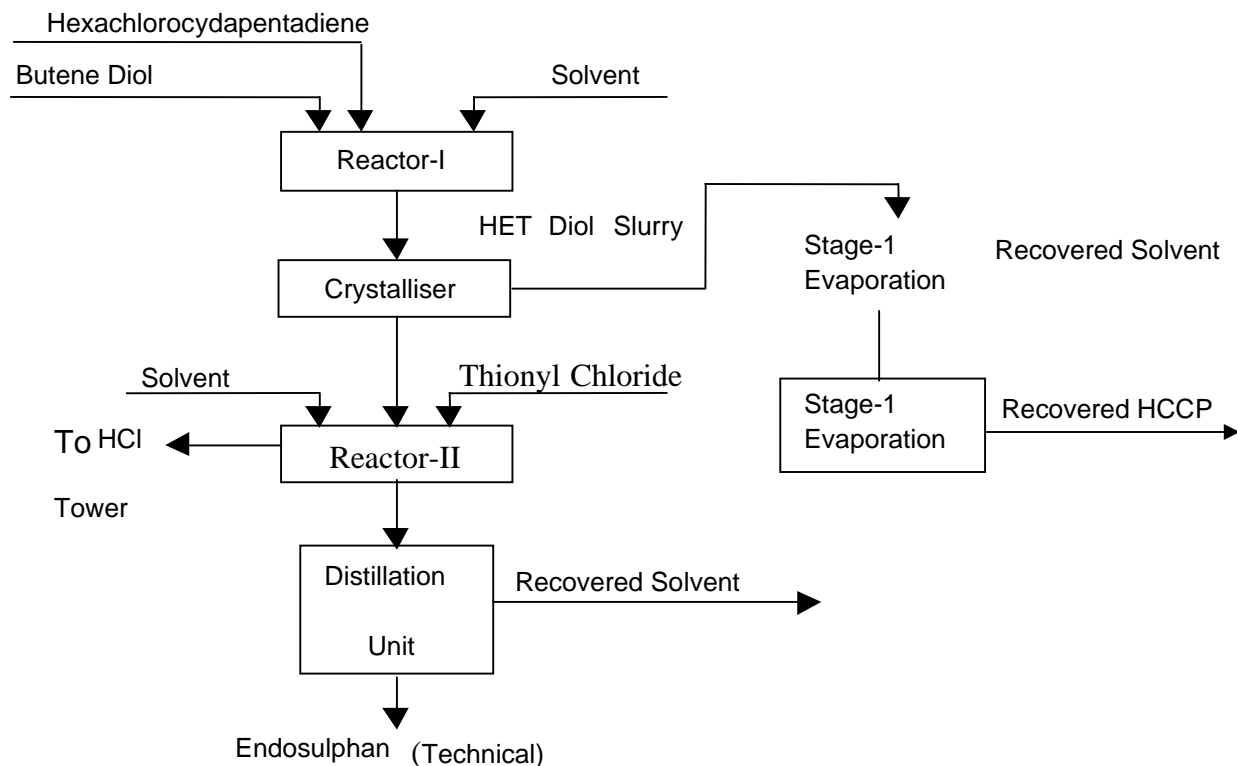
Hexachlorocydapentadiene

Butene Diol

Solvent

Reactor-I

HET Diol Slurry

Stage-1 Evaporation

Recovered Solvent

Crystalliser

Solvent

Thionyl Chloride

Stage-1 Evaporation

Recovered HCCP

To HCl Tower

Reactor-II

Distillation Unit

Recovered Solvent

Endosulphan (Technical)